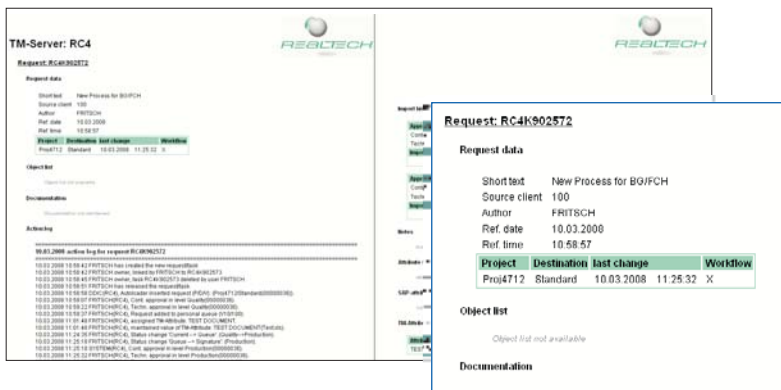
TM-Server: RC4

REALTECH

Request: RC4K902572

Request data

Short text New Process for BG/FCH
Source client 100
Author FRITSCH
Ref. date 10.03.2008
Ref. time 10:58:57

| Project | Destination | last change | Workflow |
|---|---|---|---|
| Proj4712 | Standard | 10.03.2008 11:25:32 | X |

Object list

Object list not available

Documentation

Documentation not maintained

Actionlog

10.03.2008 action log for request RC4K902572

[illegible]

REALTECH

Import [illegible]

Notes

Request: RC4K902572

Request data

Short text New Process for BG/FCH
Source client 100
Author FRITSCH
Ref. date 10.03.2008
Ref. time 10:58:57

| Project | Destination | last change | Workflow |
|---|---|---|---|
| Proj4712 | Standard | 10.03.2008 11:25:32 | X |

Object list

Object list not available

Documentation